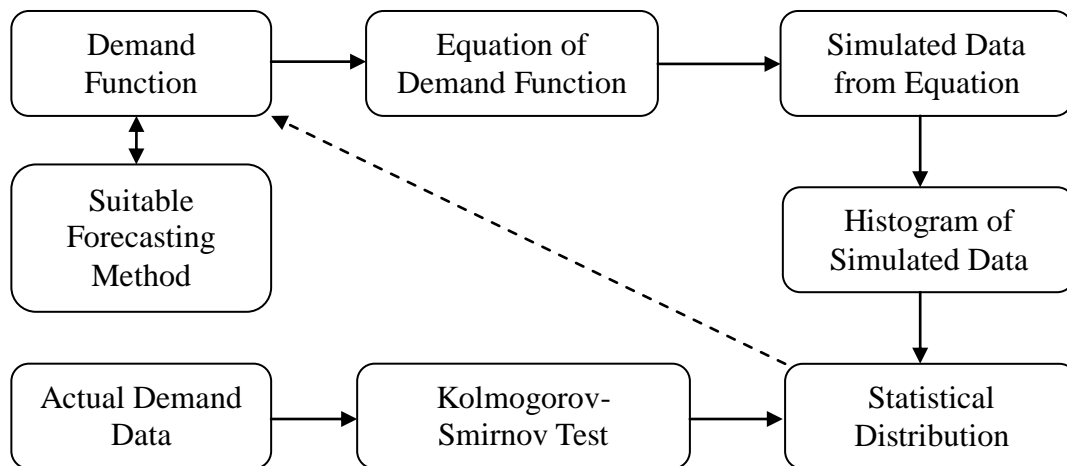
Demand Function

Equation of Demand Function

Simulated Data from Equation

Suitable Forecasting Method

Histogram of Simulated Data

Actual Demand Data

Kolmogorov-Smirnov Test

Statistical Distribution